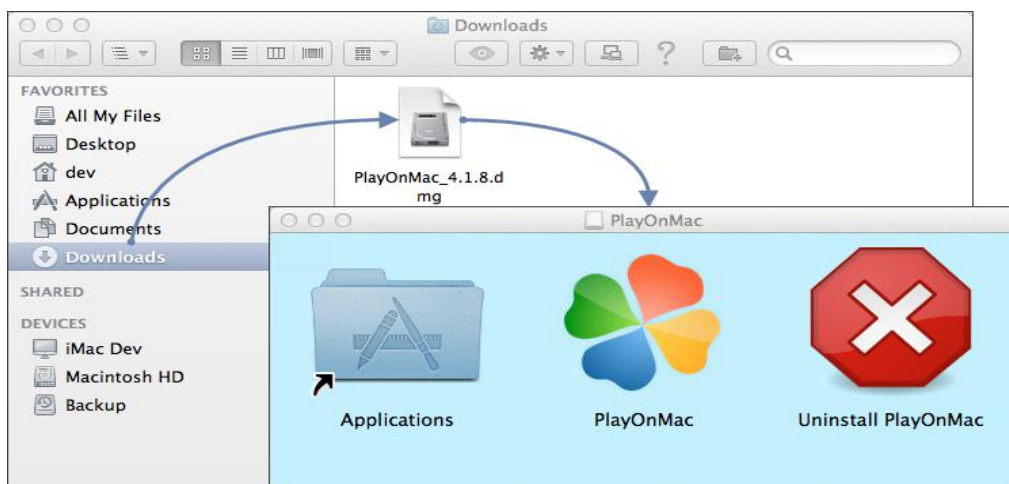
Downloads

FAVORITES
All My Files
Desktop
dev
Applications
Documents
Downloads

SHARED

DEVICES
iMac Dev
Macintosh HD
Backup

PlayOnMac_4.1.8.dmg

PlayOnMac

Applications

PlayOnMac

Uninstall PlayOnMac